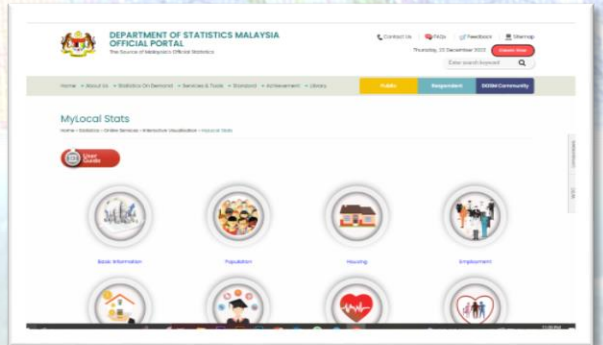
DEPARTMENT OF STATISTICS MALAYSIA
OFFICIAL PORTAL
The Source of Malaysia's Official Statistics

Contact Us | FAQs | Feedback | Sitemap

Thursday, 21 December 2023

Enter search keyword

Home • About Us • Statistics On Demand • Services & Tools • Standard • Achievement • Library

Public | Respondent | DOSM Community

MyLocal Stats

Home > Statistics > Online Services > Interactive Visualisation > MyLocal Stats

User Guide

Basic Information

Population

Housing

Employment